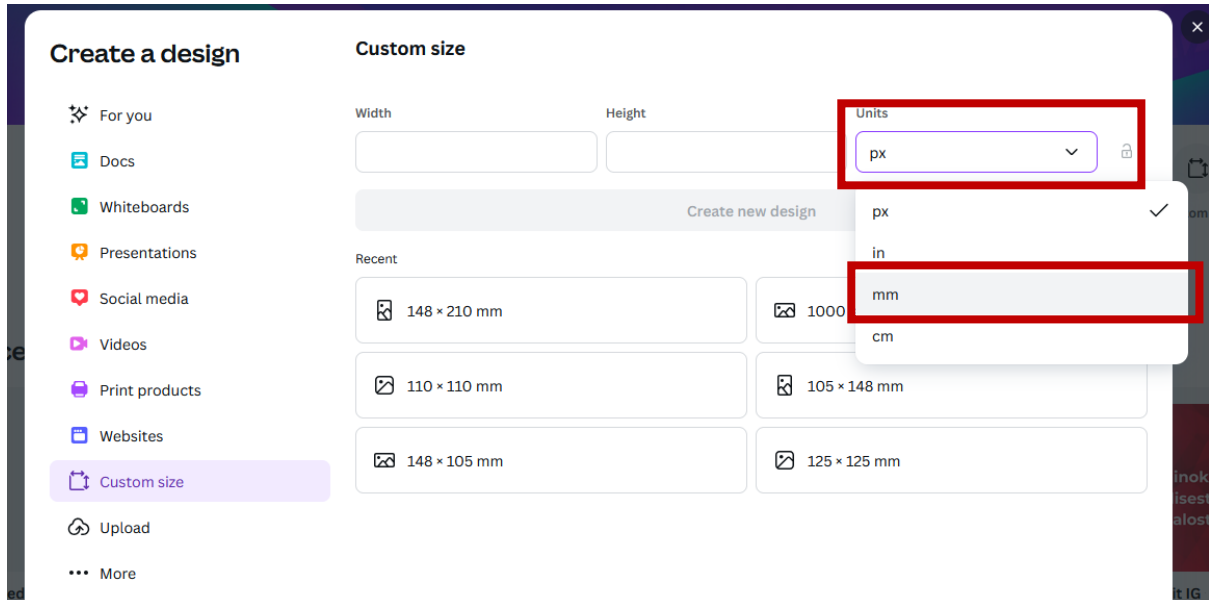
Create a design

For you

Docs

Whiteboards

Presentations

Social media

Videos

Print products

Websites

Custom size

Upload

More

Custom size

Width

Height

Units

px

Create new design

Recent

148 × 210 mm

1000

110 × 110 mm

105 × 148 mm

148 × 105 mm

125 × 125 mm

px

in

mm

cm